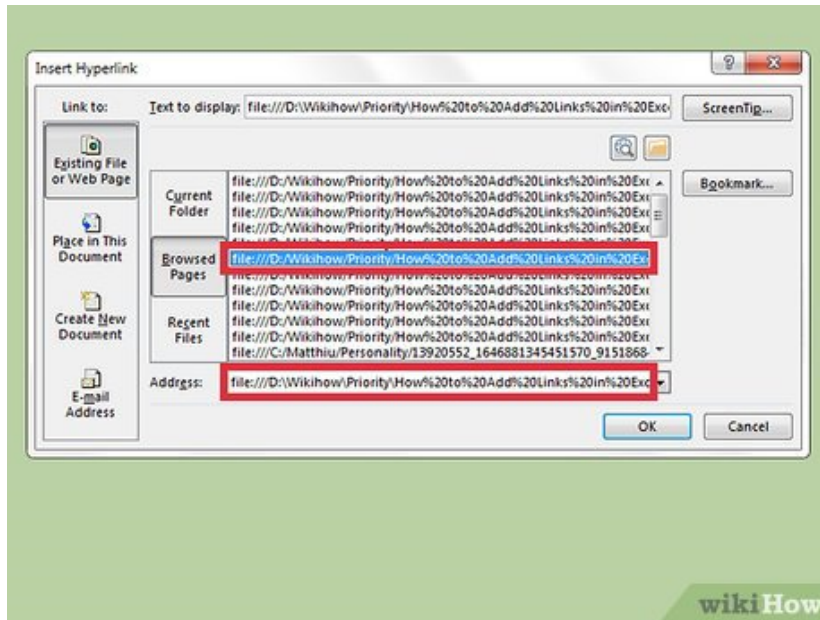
Insert Hyperlink

?

Link to:

Text to display: file:///D:\Wikihow\Priority\How%20to%20Add%20Links%20in%20Exc

ScreenTip...

Existing File or Web Page

Place in This Document

Create New Document

E-mail Address

Current Folder

Browsed Pages

Recent Files

file:///D:/Wikihow/Priority/How%20to%20Add%20Links%20in%20Ex
file:///D:/Wikihow/Priority/How%20to%20Add%20Links%20in%20Ex
file:///D:/Wikihow/Priority/How%20to%20Add%20Links%20in%20Ex
file:///D:/Wikihow/Priority/How%20to%20Add%20Links%20in%20Ex
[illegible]
file:///D:/Wikihow/Priority/How%20to%20Add%20Links%20in%20Ex
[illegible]
file:///D:/Wikihow/Priority/How%20to%20Add%20Links%20in%20Ex
file:///D:/Wikihow/Priority/How%20to%20Add%20Links%20in%20Ex
file:///D:/Wikihow/Priority/How%20to%20Add%20Links%20in%20Ex
file:///D:/Wikihow/Priority/How%20to%20Add%20Links%20in%20Ex
file:///D:/Wikihow/Priority/How%20to%20Add%20Links%20in%20Ex
file:///C:/Matthiu/Personality/13920552_1646881345451570_9151868-

Bookmark...

Address: file:///D:\Wikihow\Priority\How%20to%20Add%20Links%20in%20Exc

OK

Cancel

wikiHow